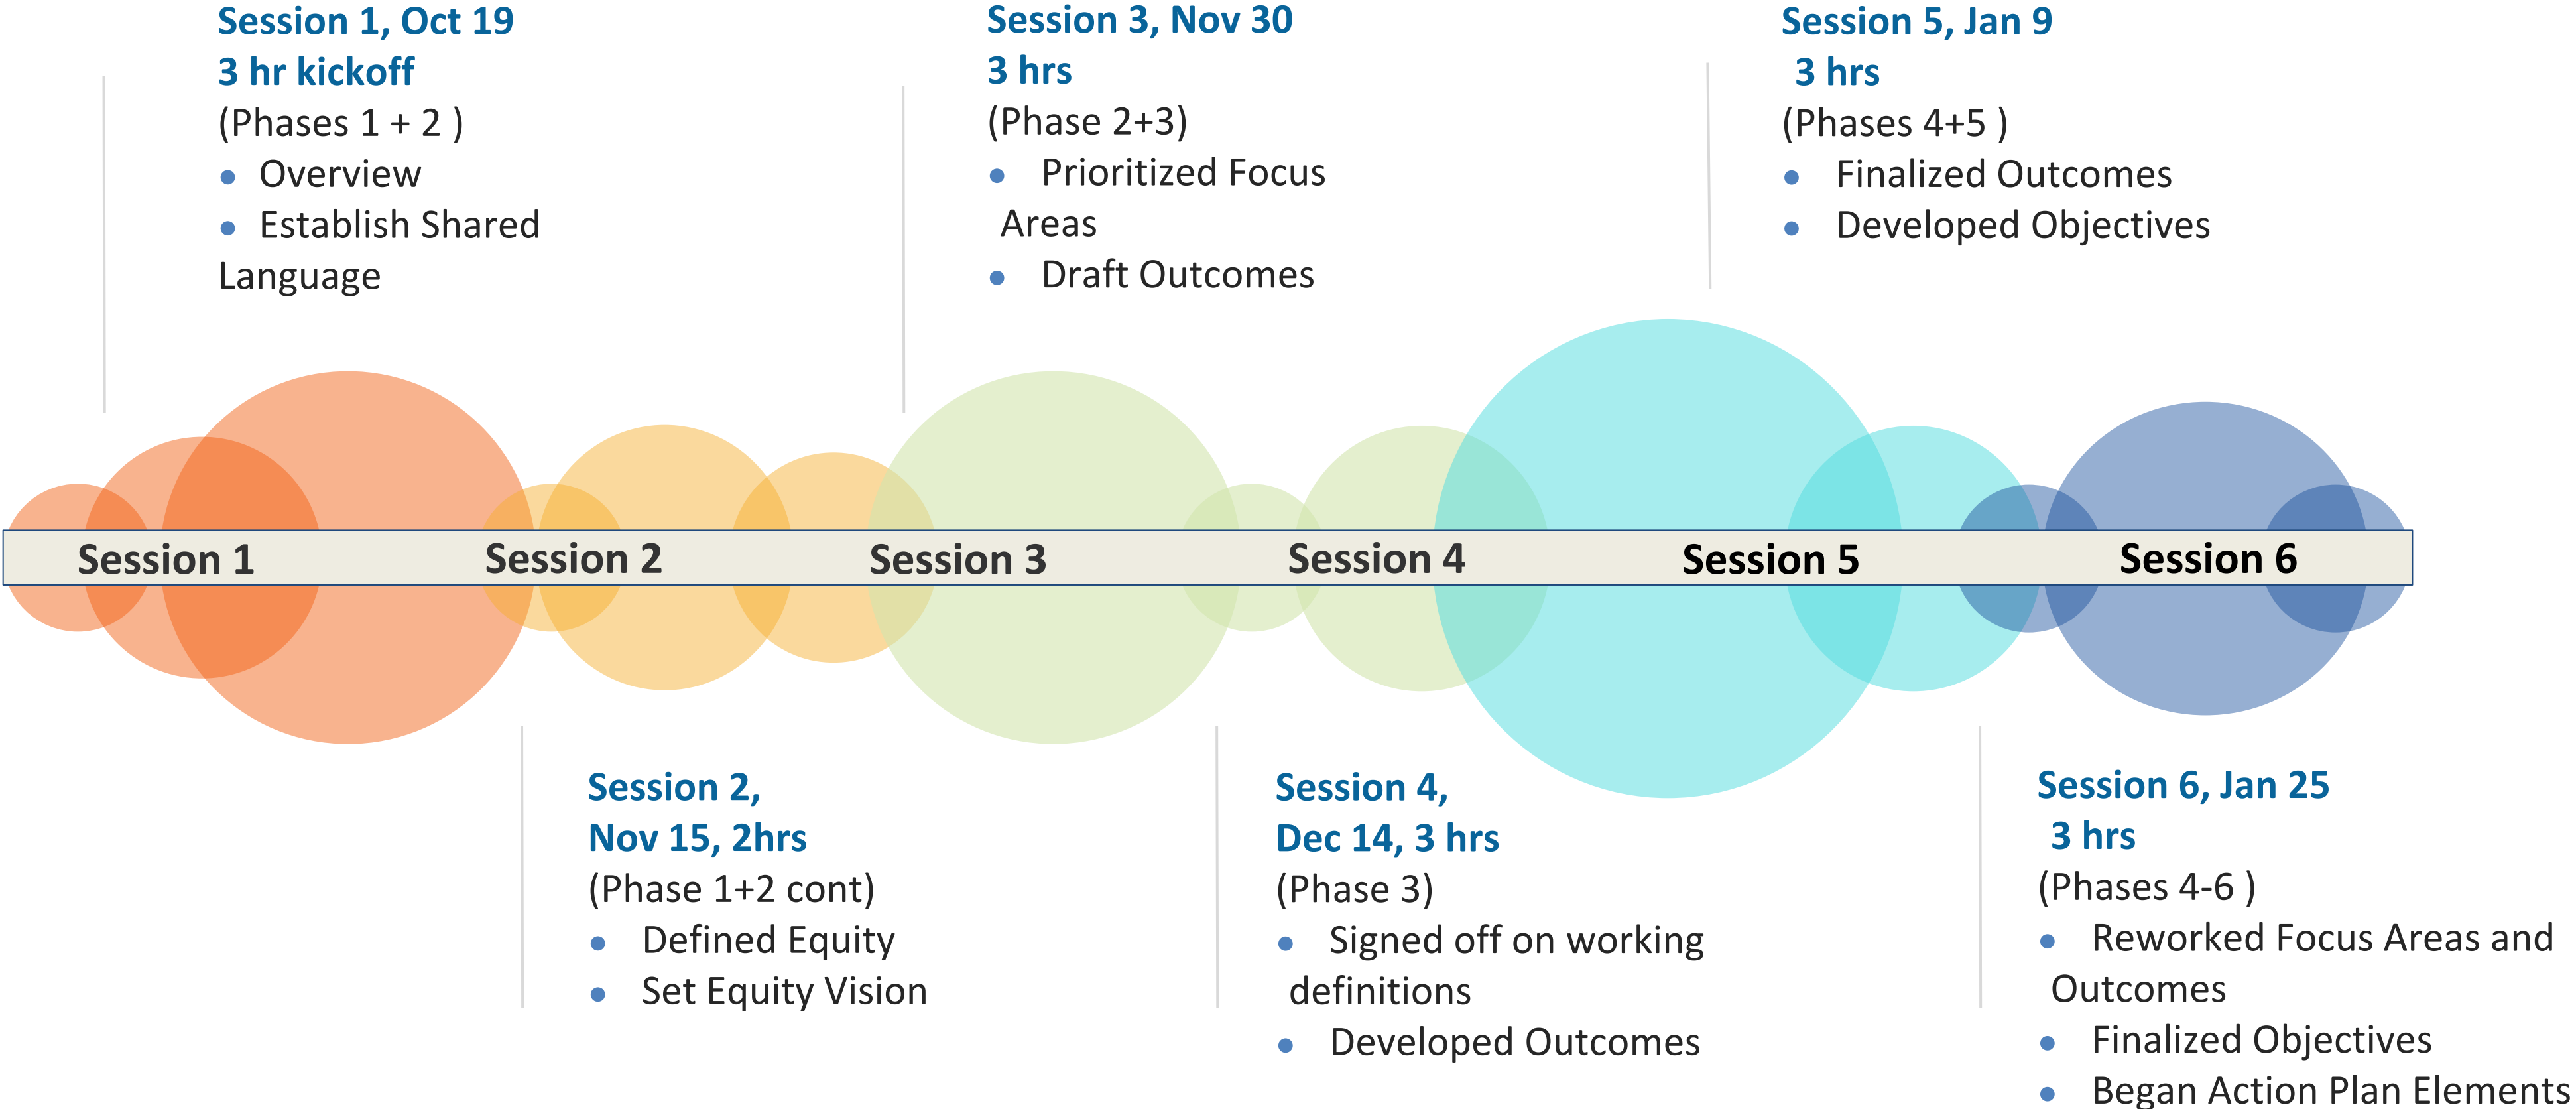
Session 1, Oct 19
3 hr kickoff
(Phases 1 + 2 )
- Overview
- Establish Shared Language

Session 3, Nov 30
3 hrs
(Phase 2+3)
- Prioritized Focus Areas
- Draft Outcomes

Session 5, Jan 9
3 hrs
(Phases 4+5 )
- Finalized Outcomes
- Developed Objectives

Session 1 Session 2 Session 3 Session 4 Session 5 Session 6

Session 2,
Nov 15, 2hrs
(Phase 1+2 cont)
- Defined Equity
- Set Equity Vision

Session 4,
Dec 14, 3 hrs
(Phase 3)
- Signed off on working definitions
- Developed Outcomes

Session 6, Jan 25
3 hrs
(Phases 4-6 )
- Reworked Focus Areas and Outcomes
- Finalized Objectives
- Began Action Plan Elements